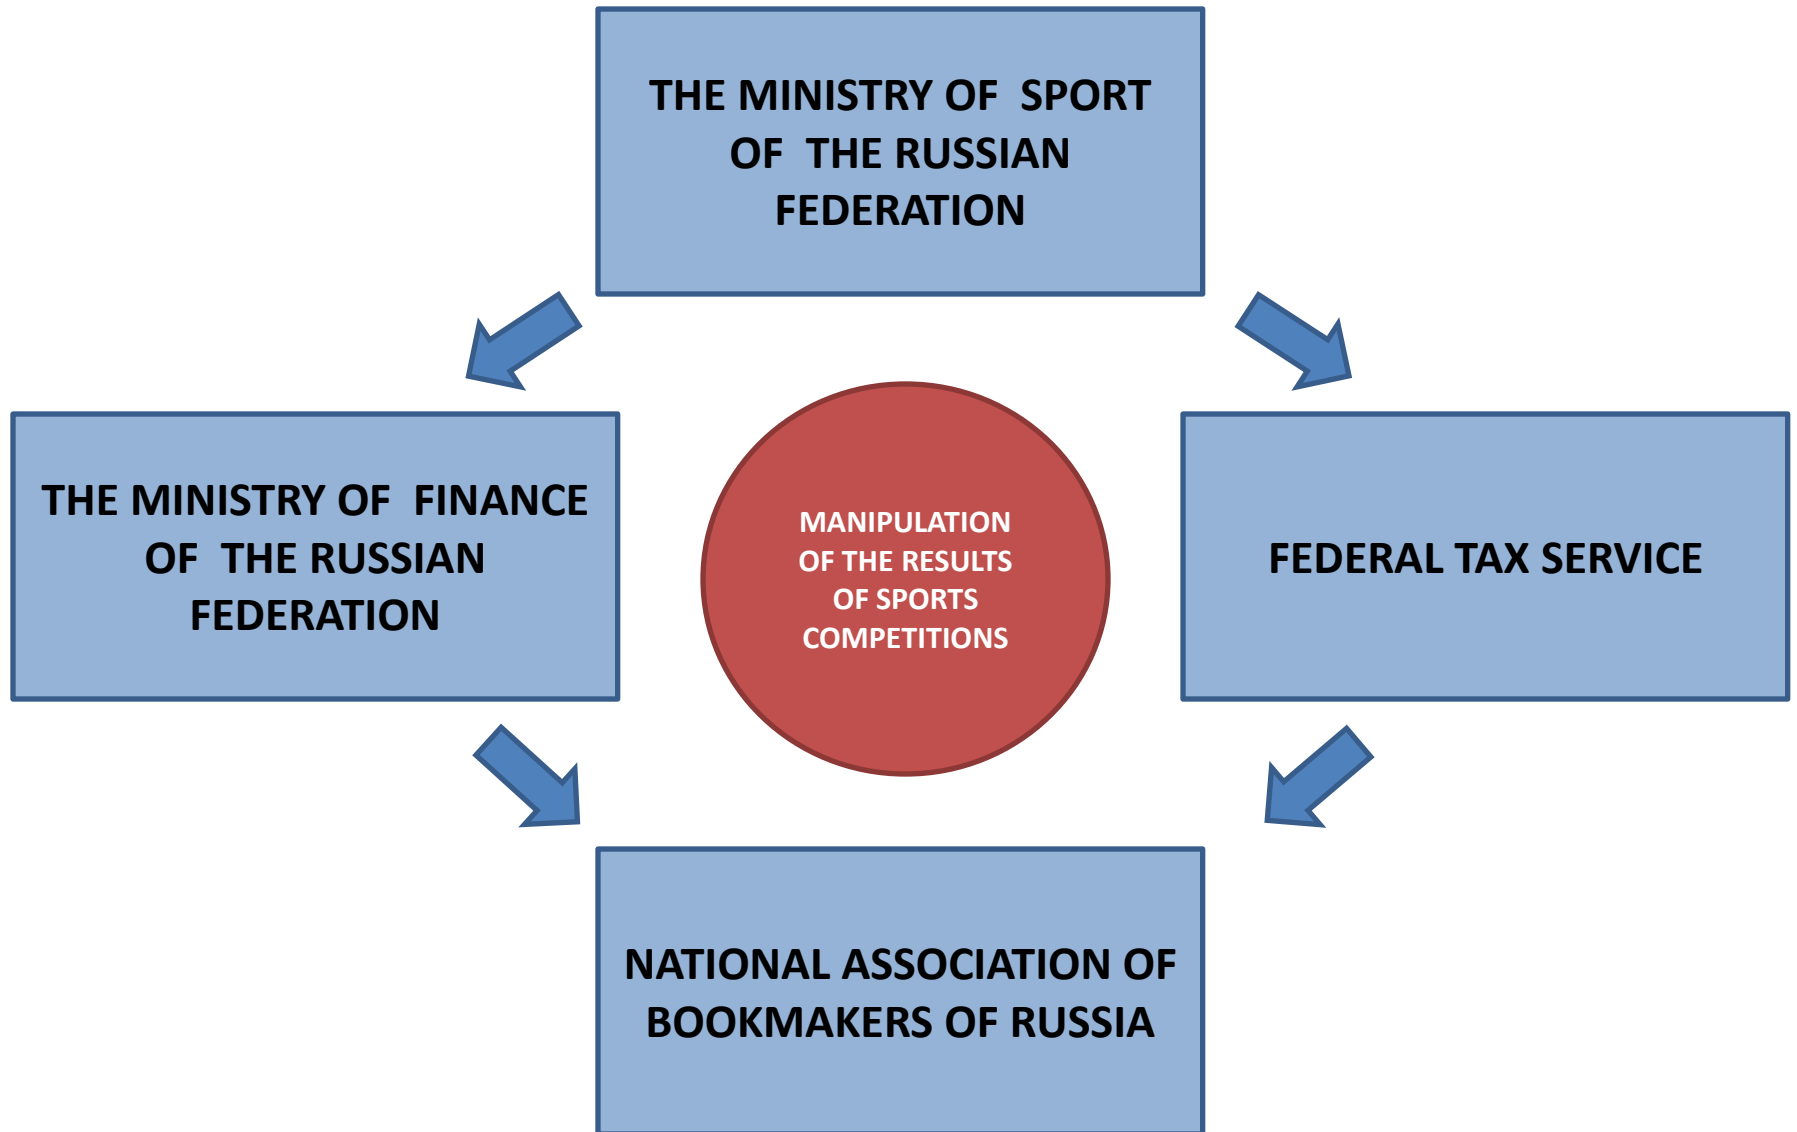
THE MINISTRY OF SPORT OF THE RUSSIAN FEDERATION

THE MINISTRY OF FINANCE OF THE RUSSIAN FEDERATION

MANIPULATION OF THE RESULTS OF SPORTS COMPETITIONS

FEDERAL TAX SERVICE

NATIONAL ASSOCIATION OF BOOKMAKERS OF RUSSIA